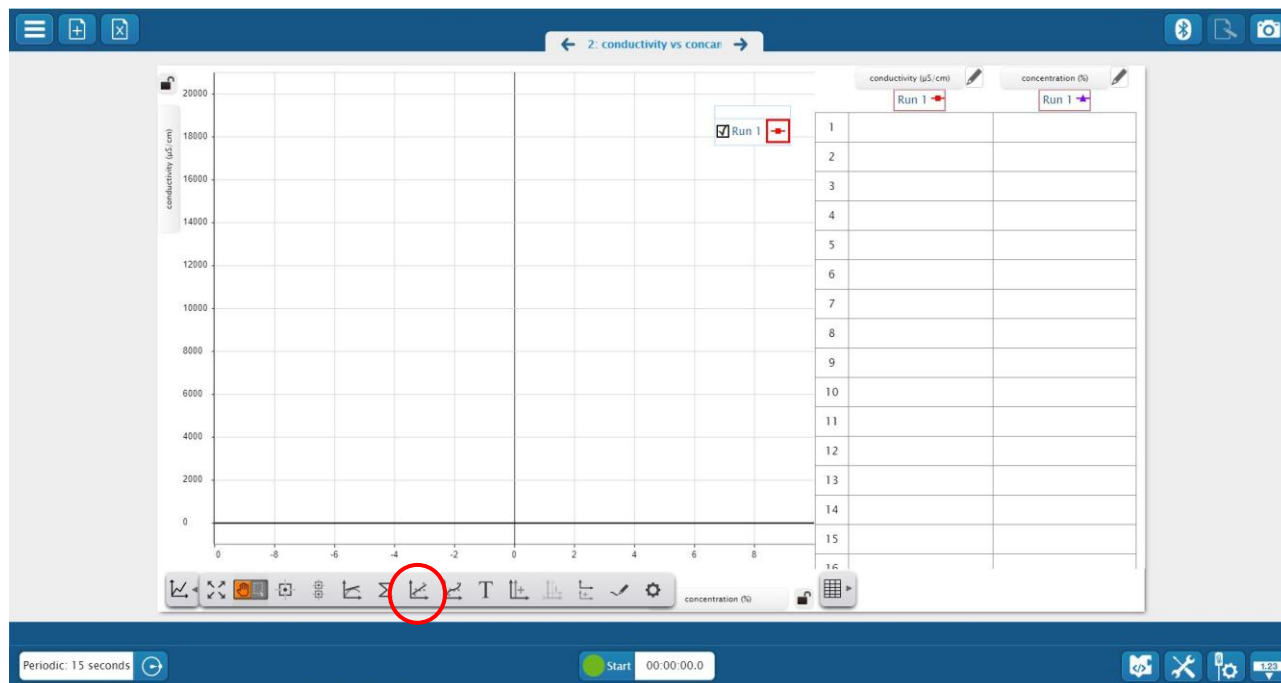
2: conductivity vs concar

conductivity (µS/cm)

20000
18000
16000
14000
12000
10000
8000
6000
4000
2000
0

0 -8 -6 -4 -2 0 2 4 6 8

Run 1

conductivity (µS/cm)
Run 1

concentration (%)
Run 1

| | | |
|---|---|---|
| 1 | | |
| 2 | | |
| 3 | | |
| 4 | | |
| 5 | | |
| 6 | | |
| 7 | | |
| 8 | | |
| 9 | | |
| 10 | | |
| 11 | | |
| 12 | | |
| 13 | | |
| 14 | | |
| 15 | | |
| 16 | | |

T

concentration (%)

Periodic: 15 seconds

Start 00:00:00.0

1.23